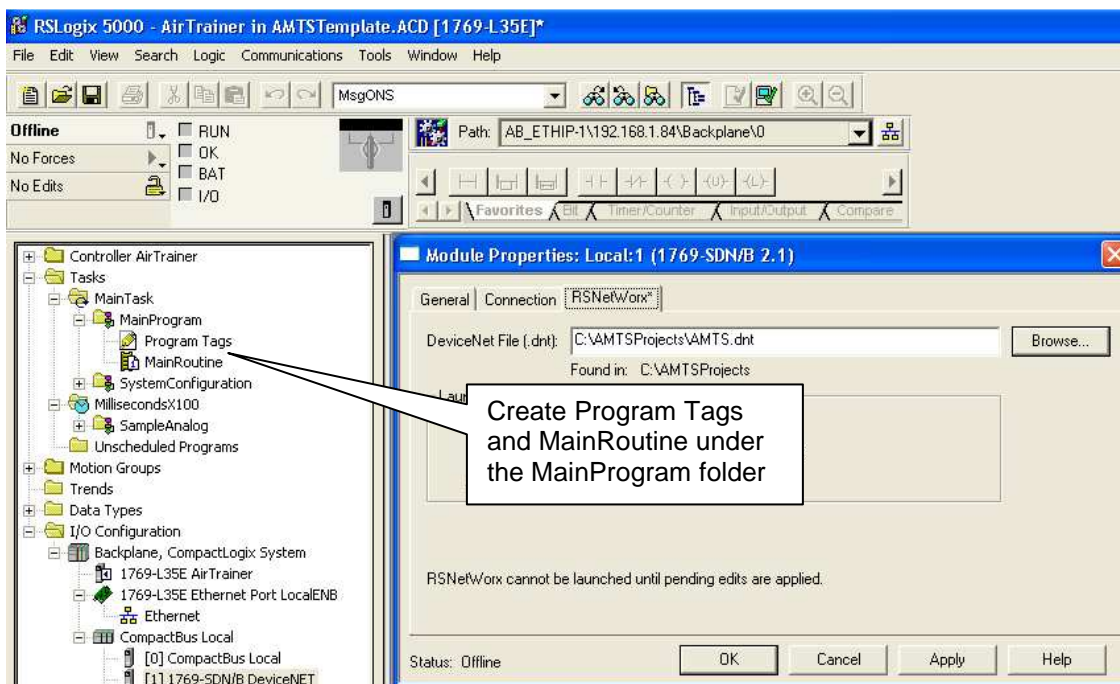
RSLogix 5000 - AirTrainer in AMTSTemplate.ACD [1769-L35E]*

File Edit View Search Logic Communications Tools Window Help

MsgONS

Offline
No Forces
No Edits

RUN
OK
BAT
I/O

Path: AB_ETHIP-1\192.168.1.84\Backplane\0

Favorites Bit Timer/Counter Input/Output Compare

Controller AirTrainer
Tasks
MainTask
MainProgram
Program Tags
MainRoutine
SystemConfiguration
MillisecondsX100
SampleAnalog
Unscheduled Programs
Motion Groups
Trends
Data Types
I/O Configuration
Backplane, CompactLogix System
1769-L35E AirTrainer
1769-L35E Ethernet Port LocalENB
Ethernet
CompactBus Local
[0] CompactBus Local
[1] 1769-SDN/B DeviceNET

Module Properties: Local:1 (1769-SDN/B 2.1)

General Connection RSNetWorx*

DeviceNet File (.dnt): C:\AMTSProjects\AMTS.dnt
Browse...
Found in: C:\AMTSProjects

Laun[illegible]

Create Program Tags and MainRoutine under the MainProgram folder

RSNetWorx cannot be launched until pending edits are applied.

Status: Offline

OK Cancel Apply Help